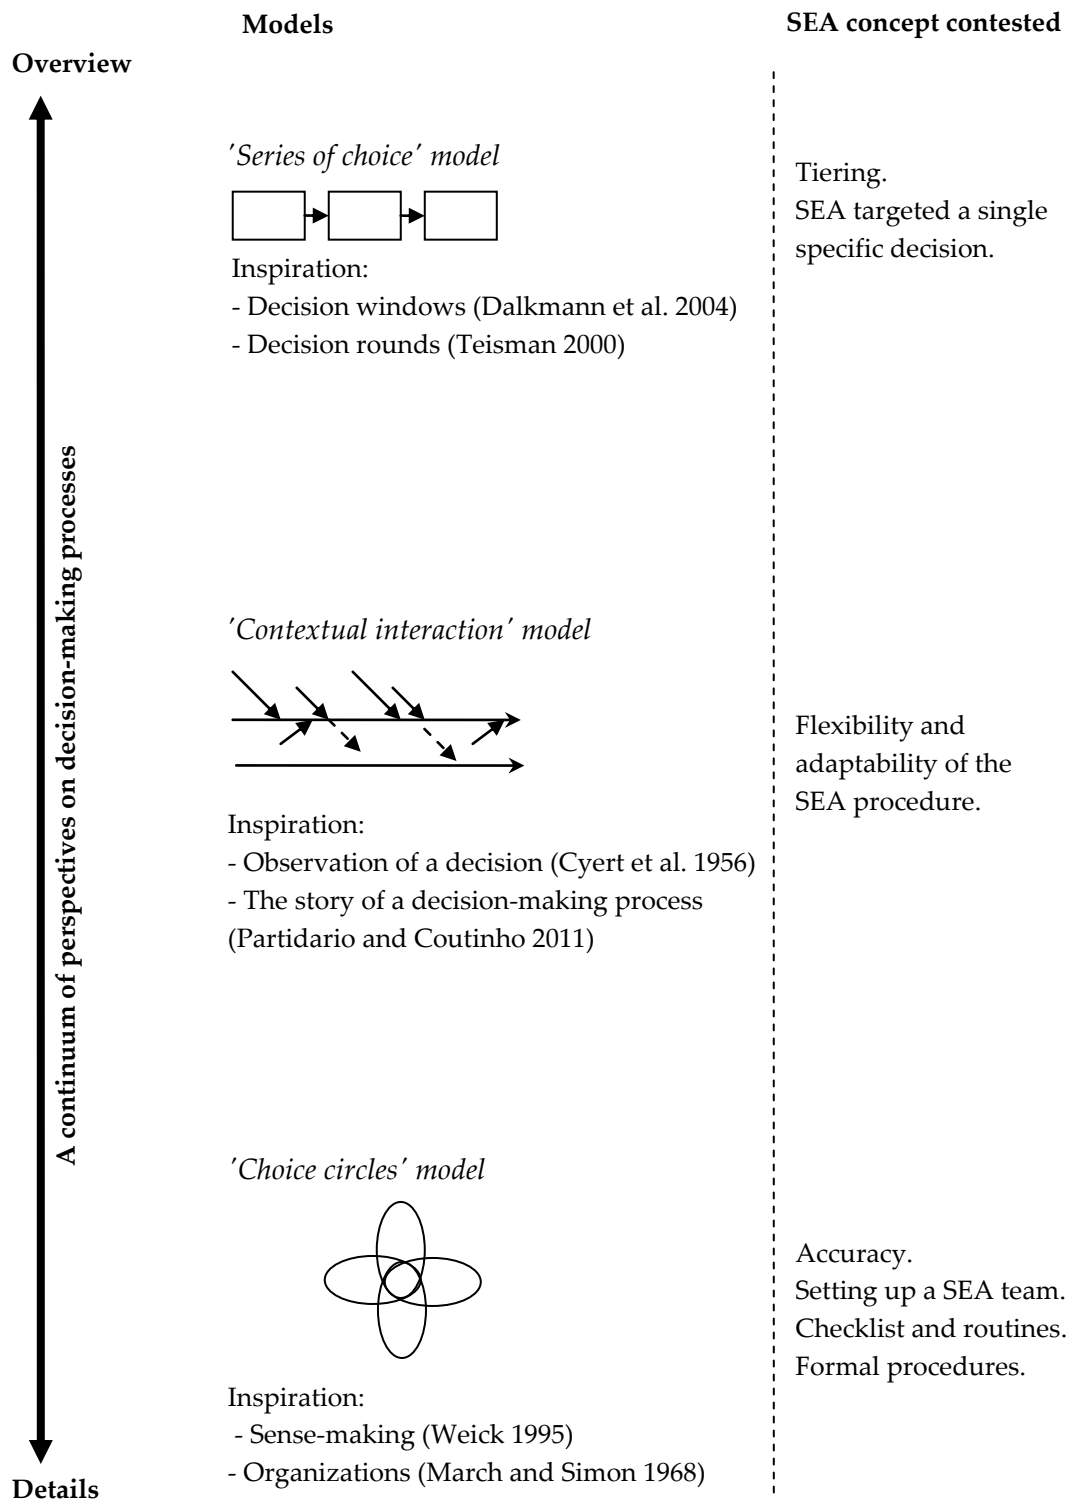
Models

SEA concept contested

Overview

A continuum of perspectives on decision-making processes

'Series of choice' model

Inspiration:
- Decision windows (Dalkmann et al. 2004)
- Decision rounds (Teisman 2000)

Tiering.
SEA targeted a single specific decision.

'Contextual interaction' model

Inspiration:
- Observation of a decision (Cyert et al. 1956)
- The story of a decision-making process (Partidario and Coutinho 2011)

Flexibility and adaptability of the SEA procedure.

'Choice circles' model

Inspiration:
- Sense-making (Weick 1995)
- Organizations (March and Simon 1968)

Accuracy.
Setting up a SEA team.
Checklist and routines.
Formal procedures.

Details